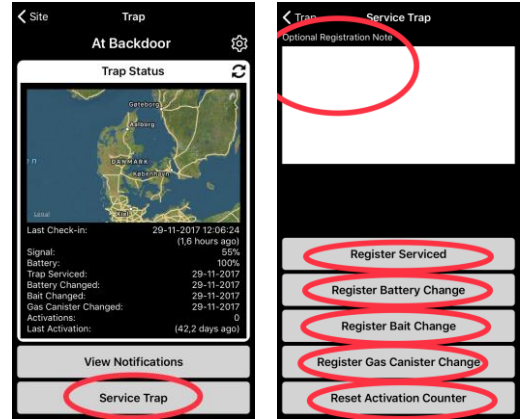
Site

Trap

At Backdoor

Trap Status

Göteborg

Aalborg

DANMARK

København

Legal

| Last Check-in: | 29-11-2017 12:06:24 |
|---|---|
| | (1,6 hours ago) |
| Signal: | 55% |
| Battery: | 100% |
| Trap Serviced: | 29-11-2017 |
| Battery Changed: | 29-11-2017 |
| Bait Changed: | 29-11-2017 |
| Gas Canister Changed: | 29-11-2017 |
| Activations: | 0 |
| Last Activation: | (42,2 days ago) |

View Notifications

Service Trap

Trap

Service Trap

Optional Registration Note

Register Serviced

Register Battery Change

Register Bait Change

Register Gas Canister Change

Reset Activation Counter